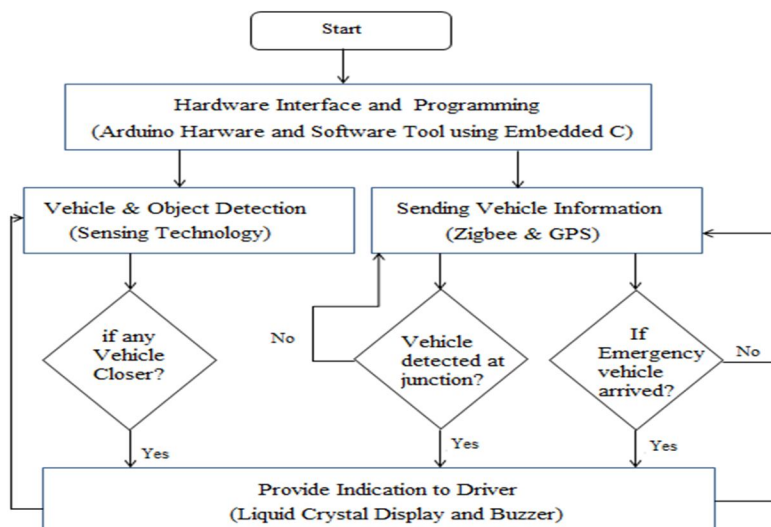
Start

Hardware Interface and Programming
(Arduino Harware and Software Tool using Embedded C)

Vehicle & Object Detection
(Sensing Technology)

Sending Vehicle Information
(Zigbee & GPS)

if any Vehicle Closer?

No

Vehicle detected at junction?

If Emergency vehicle arrived?

No

Yes

Yes

Yes

Provide Indication to Driver
(Liquid Crystal Display and Buzzer)